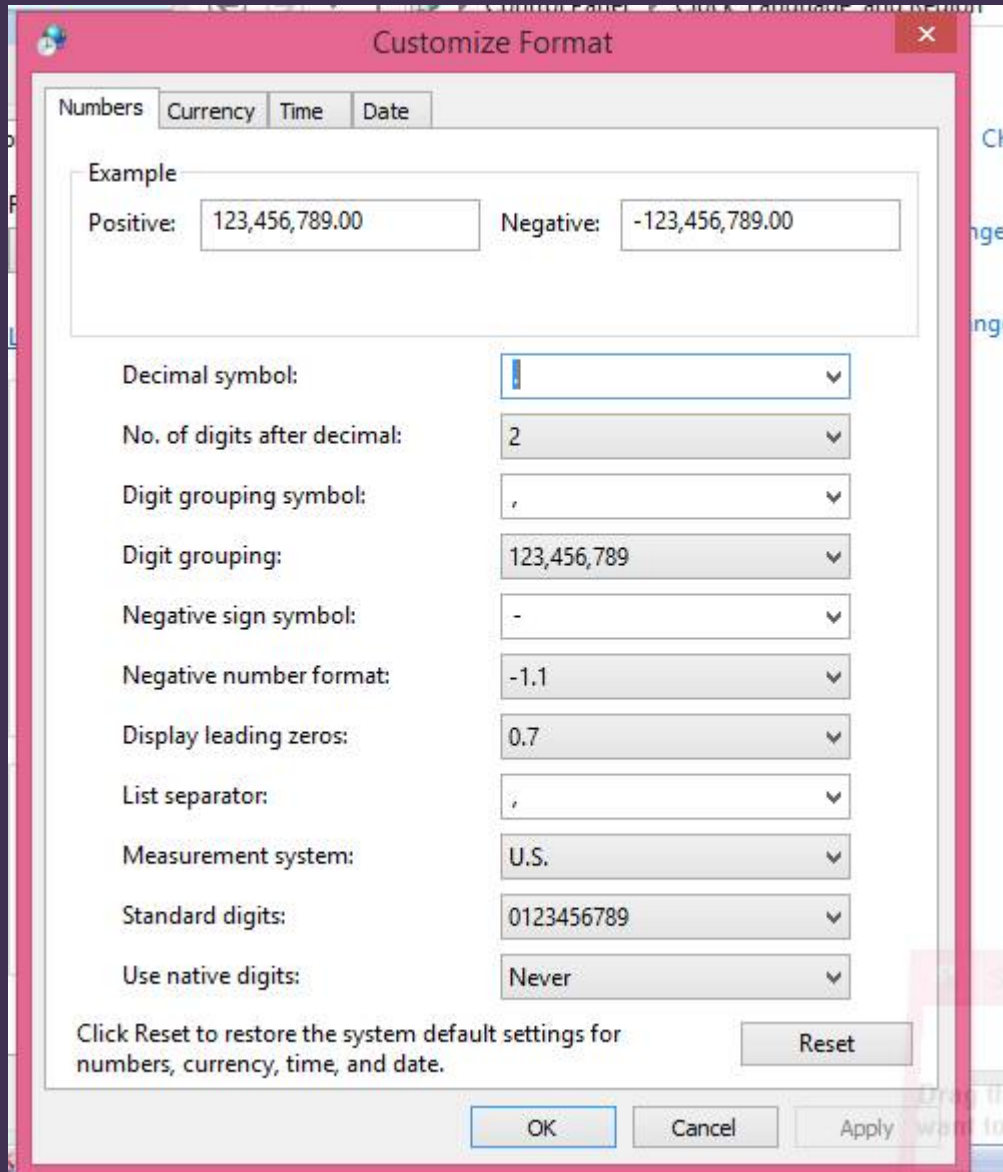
Customize Format

Numbers | Currency | Time | Date

Example

Positive: 123,456,789.00

Negative: -123,456,789.00

Decimal symbol: .

No. of digits after decimal: 2

Digit grouping symbol: ,

Digit grouping: 123,456,789

Negative sign symbol: -

Negative number format: -1.1

Display leading zeros: 0.7

List separator: ,

Measurement system: U.S.

Standard digits: 0123456789

Use native digits: Never

Click Reset to restore the system default settings for numbers, currency, time, and date.

Reset

OK | Cancel | Apply